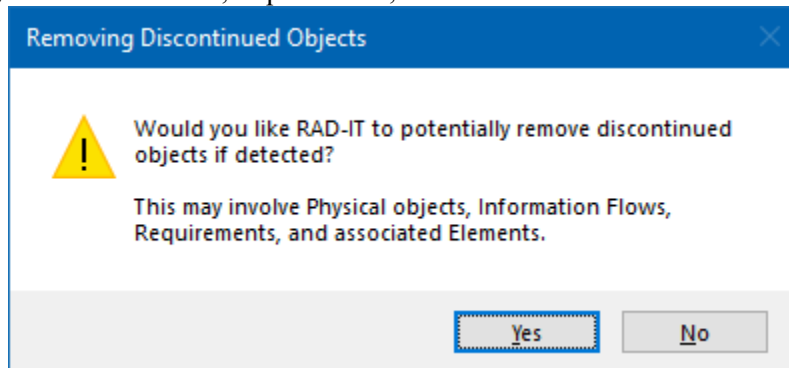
Removing Discontinued Objects

Would you like RAD-IT to potentially remove discontinued objects if detected?

This may involve Physical objects, Information Flows, Requirements, and associated Elements.

Yes No